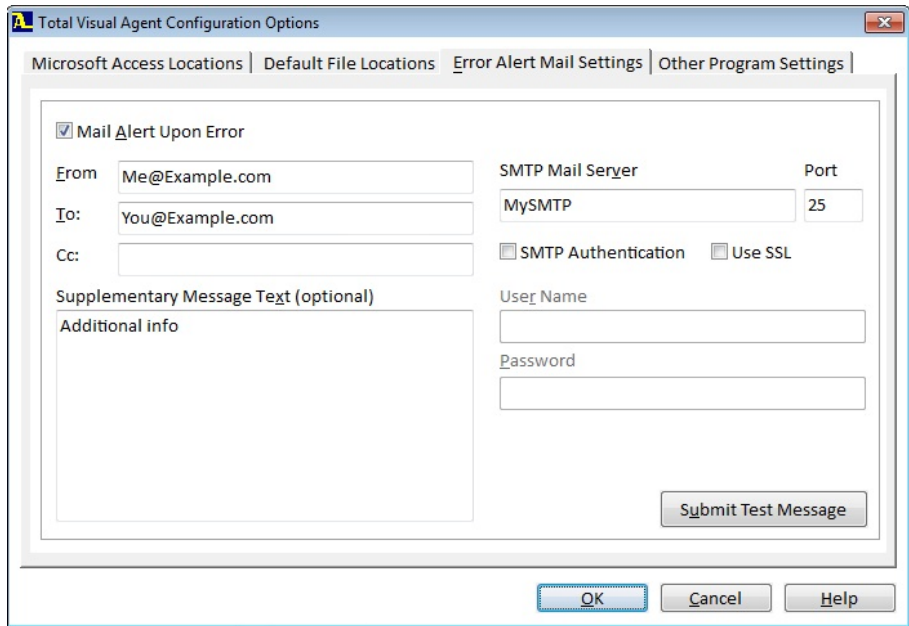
Total Visual Agent Configuration Options

Microsoft Access Locations | Default File Locations | Error Alert Mail Settings | Other Program Settings

Mail Alert Upon Error

From Me@Example.com

To: You@Example.com

Cc:

SMTP Mail Server MySMTP

Port 25

SMTP Authentication

Use SSL

Supplementary Message Text (optional)

Additional info

User Name

Password

Submit Test Message

OK

Cancel

Help